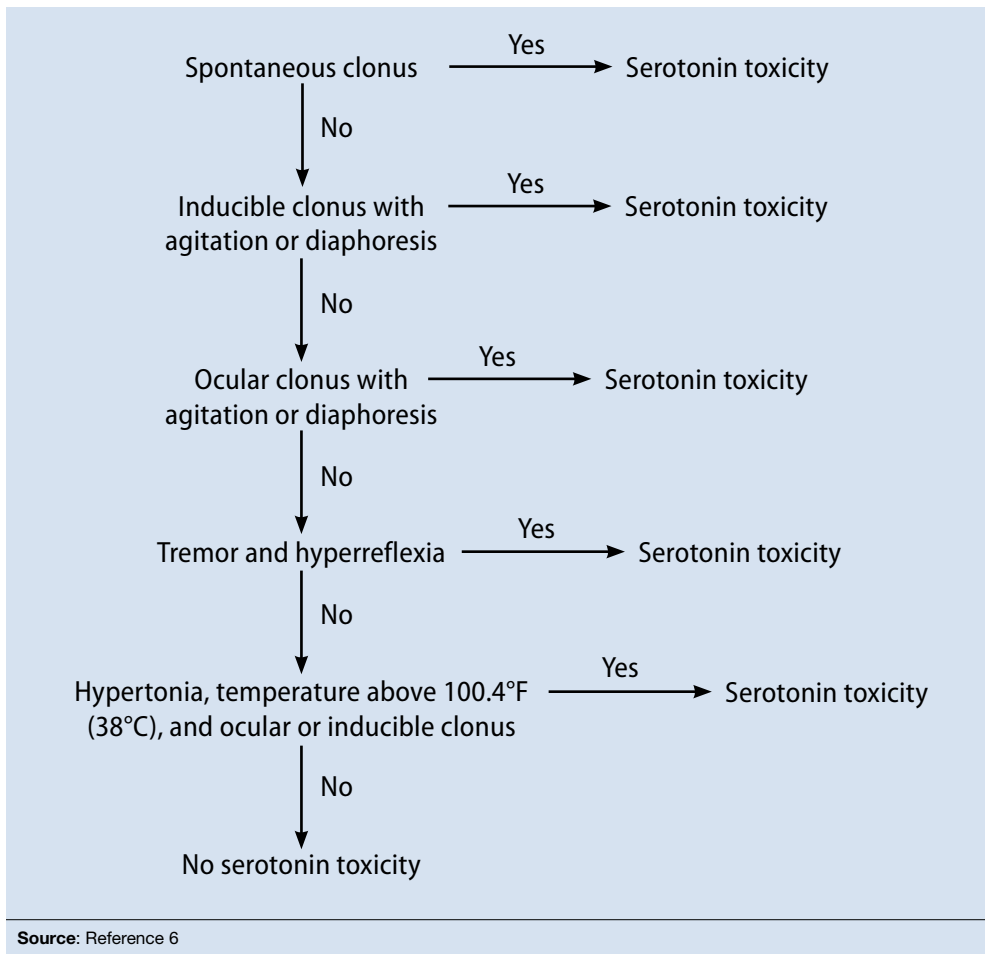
Spontaneous clonus → Yes → Serotonin toxicity

No

Inducible clonus with agitation or diaphoresis → Yes → Serotonin toxicity

No

Ocular clonus with agitation or diaphoresis → Yes → Serotonin toxicity

No

Tremor and hyperreflexia → Yes → Serotonin toxicity

No

Hypertonia, temperature above 100.4°F (38°C), and ocular or inducible clonus → Yes → Serotonin toxicity

No

No serotonin toxicity

**Source**: Reference 6